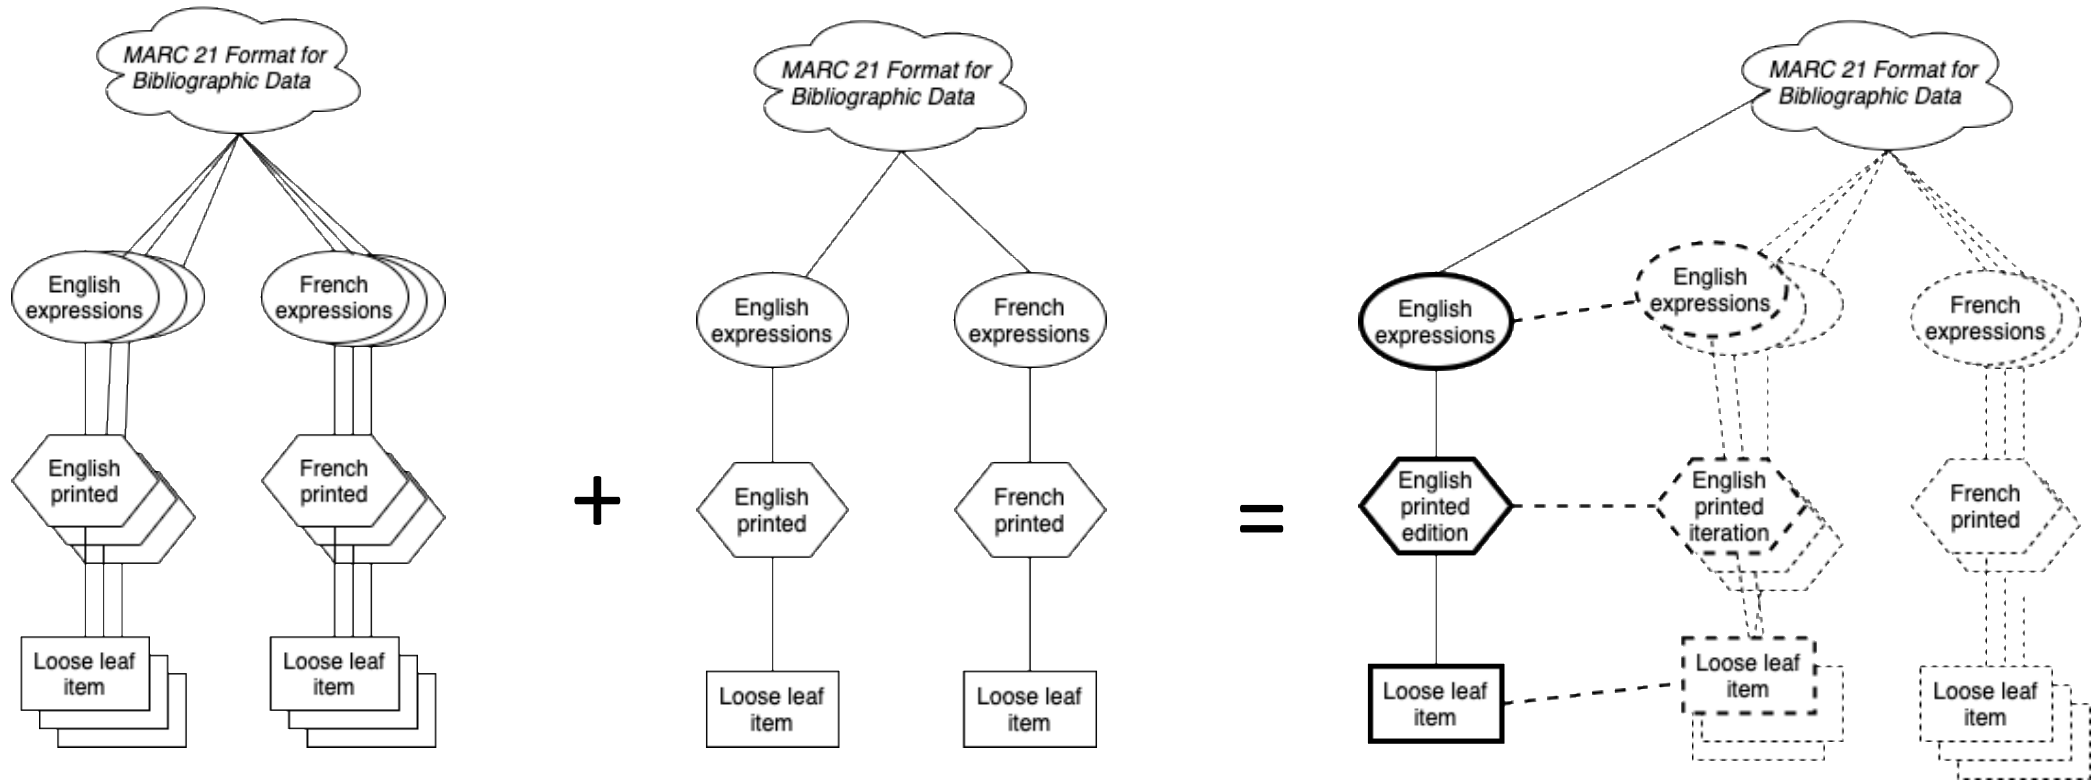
MARC 21 Format for Bibliographic Data

English expressions

French expressions

English printed

French printed

Loose leaf item

Loose leaf item

+

MARC 21 Format for Bibliographic Data

English expressions

French expressions

English printed

French printed

Loose leaf item

Loose leaf item

=

MARC 21 Format for Bibliographic Data

English expressions

English expressions

French expressions

English printed edition

English printed iteration

French printed

Loose leaf item

Loose leaf item

Loose leaf item